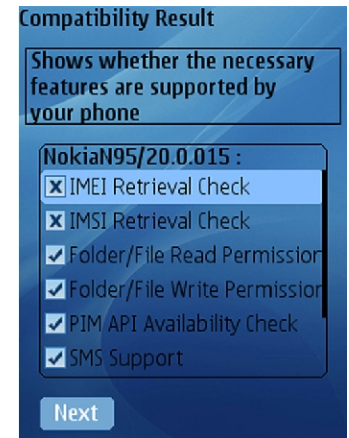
Compatibility Result

Shows whether the necessary features are supported by your phone

NokiaN95/20.0.015 :

IMEI Retrieval Check

IMSI Retrieval Check

Folder/File Read Permission

Folder/File Write Permission

PIM API Availability Check

SMS Support

Next